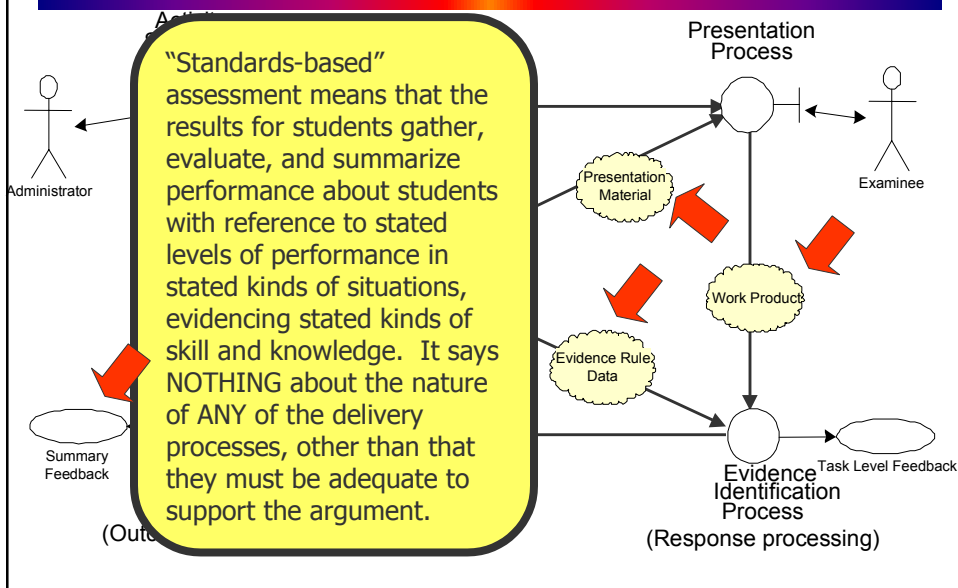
Activi
S

Presentation Process

Administrator

"Standards-based" assessment means that the results for students gather, evaluate, and summarize performance about students with reference to stated levels of performance in stated kinds of situations, evidencing stated kinds of skill and knowledge. It says NOTHING about the nature of ANY of the delivery processes, other than that they must be adequate to support the argument.

Examinee

Presentation Material

Work Product

Evidence Rule Data

Summary Feedback

Task Level Feedback

Evidence Identification Process

(Outc

(Response processing)